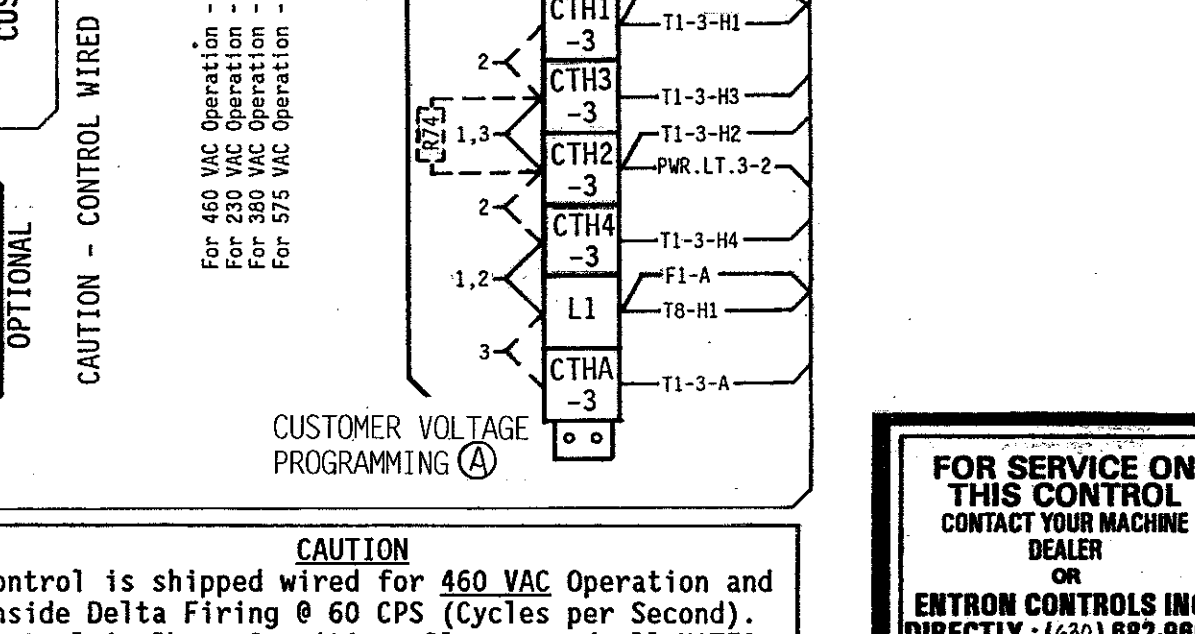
CUS

OPTIONAL

CAUTION - CONTROL WIRED

For 460 VAC Operation -
For 230 VAC Operation -
For 380 VAC Operation -
For 575 VAC Operation -

CTH1 -3
T1-3-H1
2
CTH3 -3
T1-3-H3
R74
1,3
CTH2 -3
T1-3-H2
PWR.LT.3-2
2
CTH4 -3
T1-3-H4
1,2
L1
F1-A
T8-H1
3
CTHA -3
T1-3-A

CUSTOMER VOLTAGE PROGRAMMING Ⓐ

CAUTION
ontrol is shipped wired for 460 VAC Operation and nside Delta Firing @ 60 CPS (Cycles per Second).

FOR SERVICE ON THIS CONTROL
CONTACT YOUR MACHINE DEALER
OR
ENTRON CONTROLS INC
DIRECTLY : (630) 682-98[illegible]